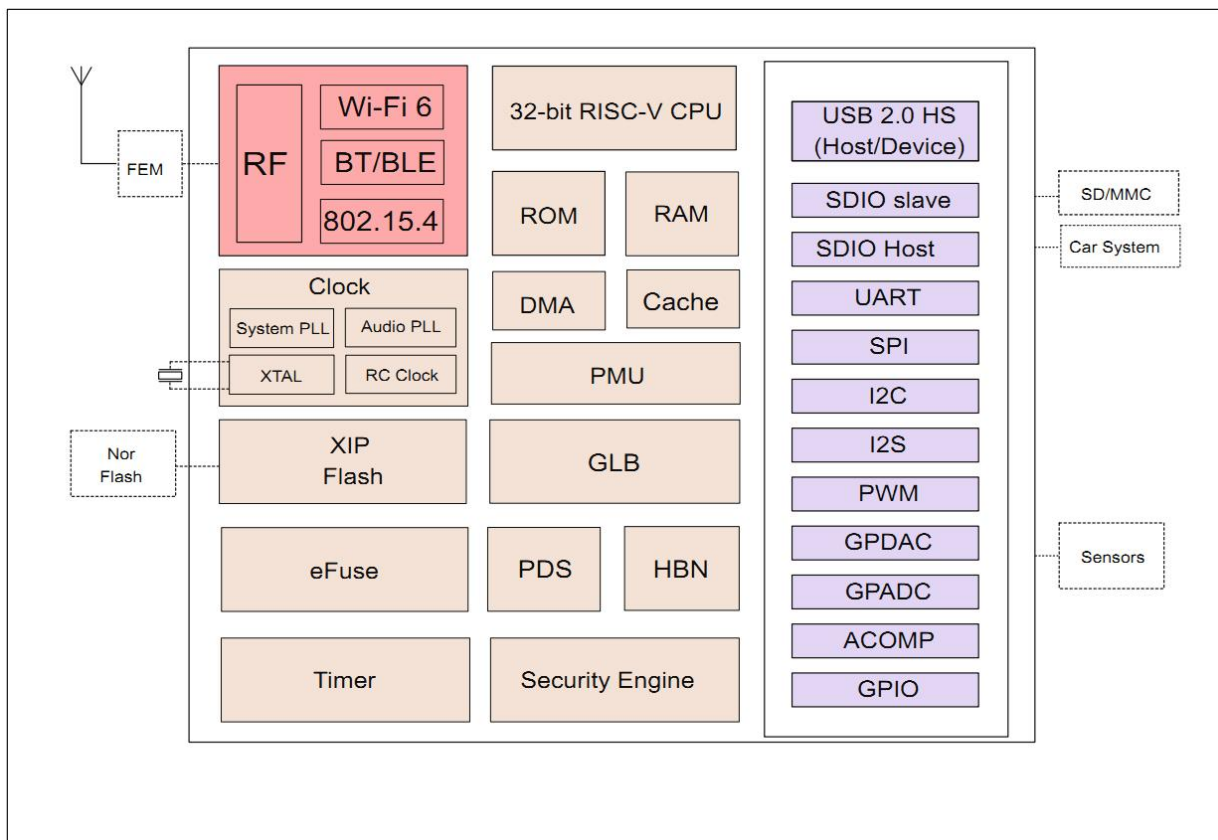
FEM

RF

Wi-Fi 6

BT/BLE

802.15.4

32-bit RISC-V CPU

ROM

RAM

DMA

Cache

Clock

System PLL

Audio PLL

XTAL

RC Clock

PMU

Nor Flash

XIP Flash

GLB

eFuse

PDS

HBN

Timer

Security Engine

USB 2.0 HS (Host/Device)

SDIO slave

SDIO Host

UART

SPI

I2C

I2S

PWM

GPDAC

GPADC

ACOMP

GPIO

SD/MMC

Car System

Sensors